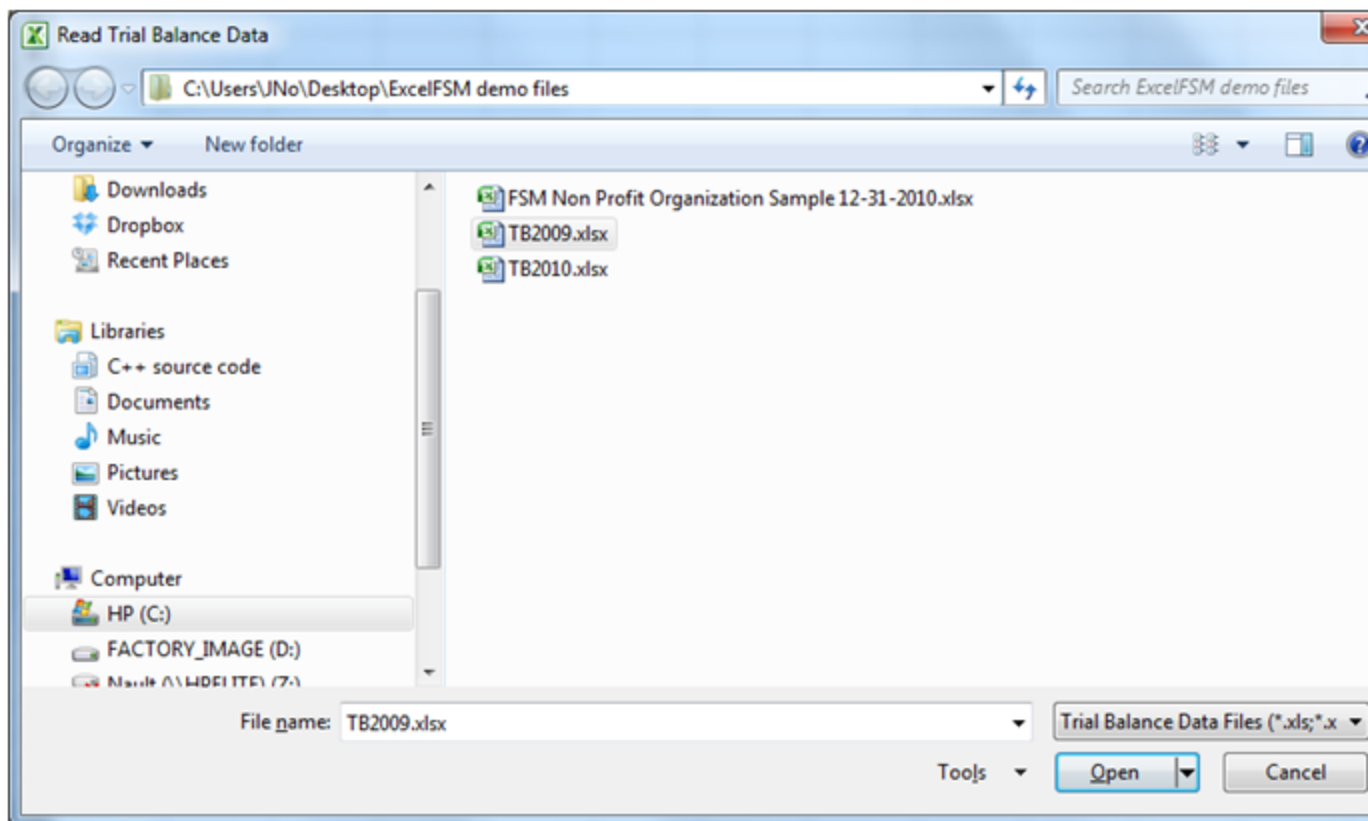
Read Trial Balance Data

C:\Users\JNo\Desktop\ExcelFSM demo files

Search ExcelFSM demo files

Organize ▾ New folder

Downloads
Dropbox
Recent Places

Libraries
C++ source code
Documents
Music
Pictures
Videos

Computer
HP (C:)
FACTORY_IMAGE (D:)
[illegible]

FSM Non Profit Organization Sample 12-31-2010.xlsx
TB2009.xlsx
TB2010.xlsx

File name: TB2009.xlsx

Trial Balance Data Files (*.xls;*.x

Tools

Open

Cancel